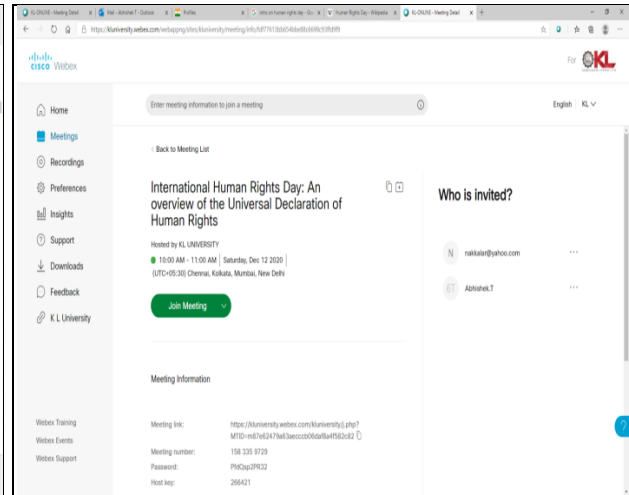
KL-ONLINE - Meeting Detail | Mail - Abhishek T - Outlook | Profiles | intro on human rights day - Go | Human Rights Day - Wikipedia | KL-ONLINE - Meeting Detail

https://kluniversity.webex.com/webappng/sites/kluniversity/meeting/info/fd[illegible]

cisco Webex

For KL

Home
Meetings
Recordings
Preferences
Insights
Support
Downloads
Feedback
K L University

Enter meeting information to join a meeting

English KL

< Back to Meeting List

International Human Rights Day: An overview of the Universal Declaration of Human Rights

Hosted by KL UNIVERSITY

10:00 AM - 11:00 AM | Saturday, Dec 12 2020 | (UTC+05:30) Chennai, Kolkata, Mumbai, New Delhi

Join Meeting

Who is invited?

N nakkalar@yahoo.com

AT Abhishek.T

Meeting Information

Meeting link: https://kluniversity.webex.com/kluniversity/j.php?MTID=m87e62479a63aecccb06da f8a4f582c82

Meeting number: 158 335 9729

Password: PMQsp2PR32

Host key: 266421

Webex Training
Webex Events
Webex Support